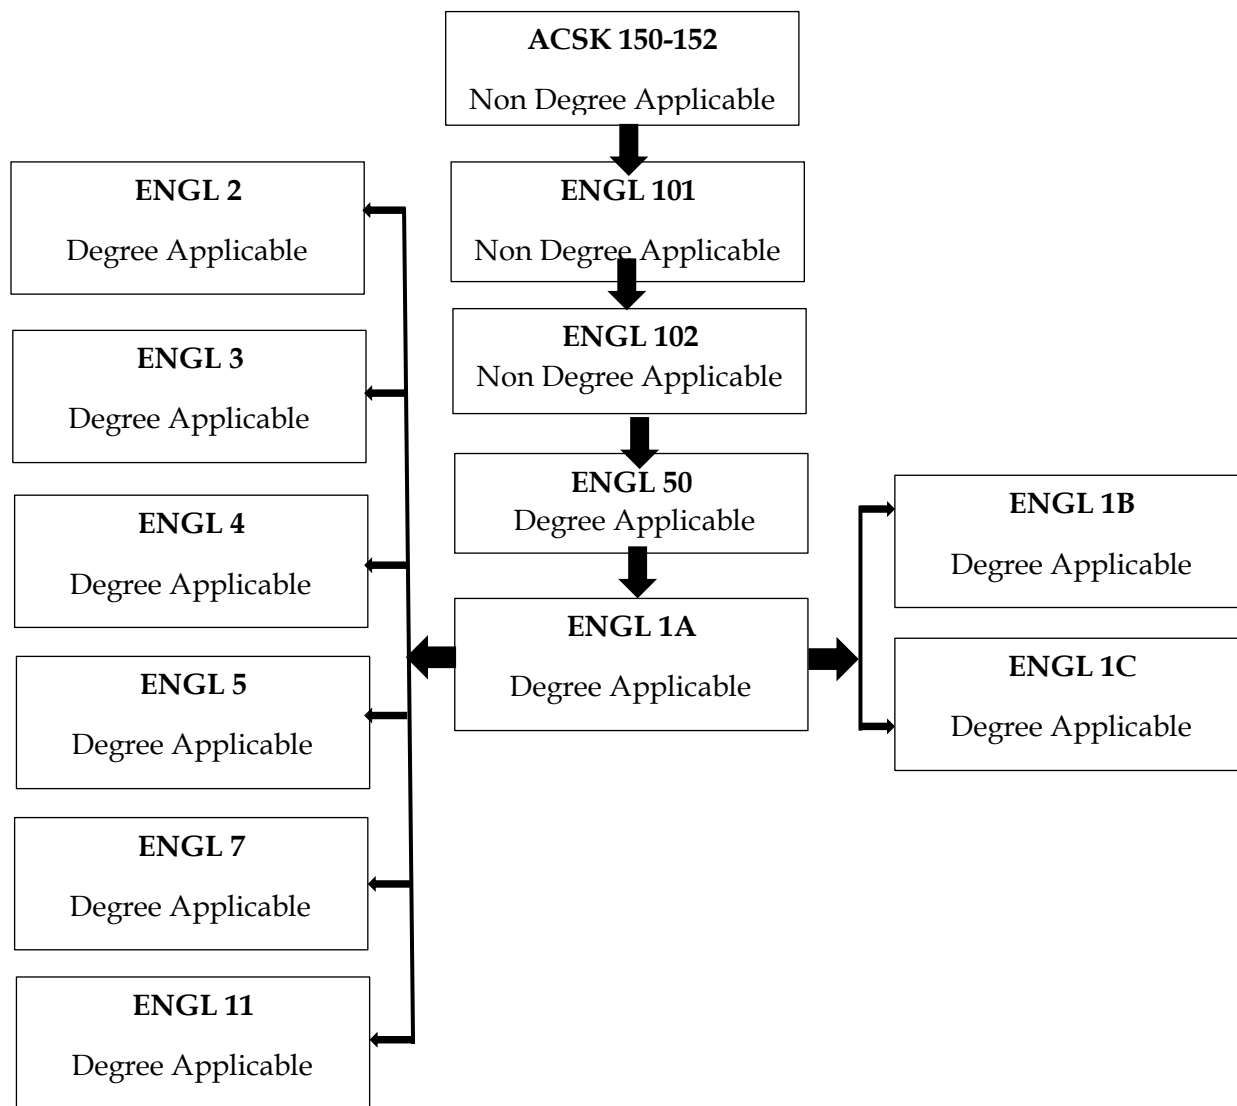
ACSK 150-152
Non Degree Applicable

ENGL 101
Non Degree Applicable

ENGL 102
Non Degree Applicable

ENGL 50
Degree Applicable

ENGL 1A
Degree Applicable

ENGL 2
Degree Applicable

ENGL 3
Degree Applicable

ENGL 4
Degree Applicable

ENGL 5
Degree Applicable

ENGL 7
Degree Applicable

ENGL 11
Degree Applicable

ENGL 1B
Degree Applicable

ENGL 1C
Degree Applicable